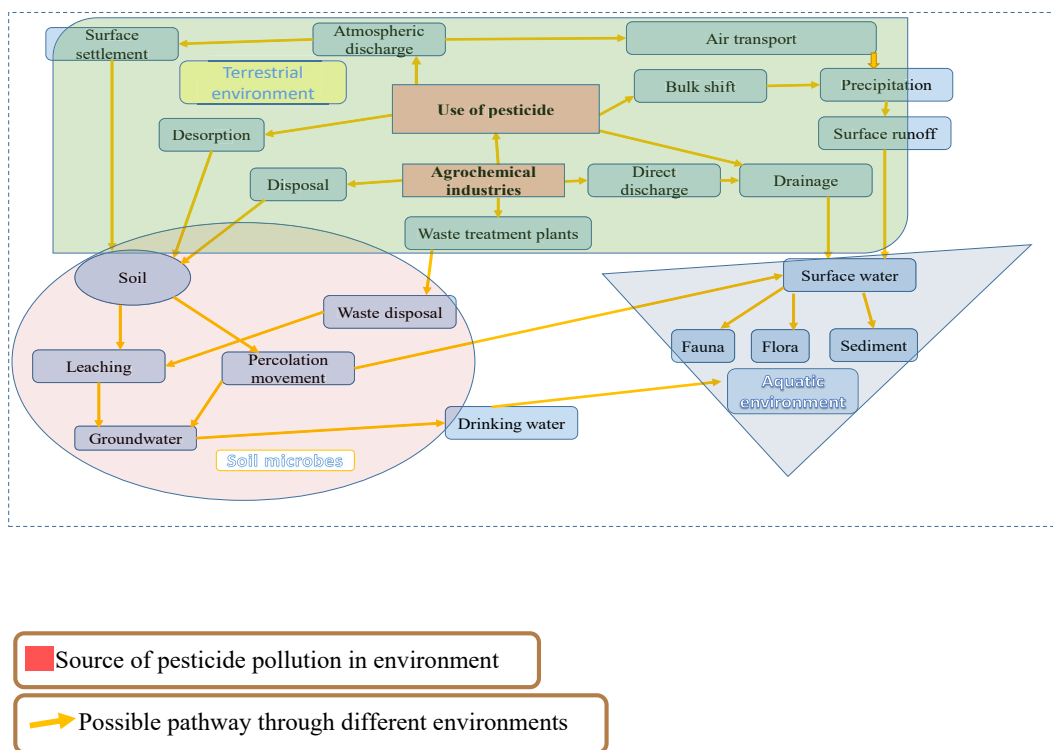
Surface settlement

Atmospheric discharge

Air transport

Terrestrial environment

Use of pesticide

Bulk shift

Precipitation

Desorption

Surface runoff

Disposal

Agrochemical industries

Direct discharge

Drainage

Waste treatment plants

Soil

Surface water

Waste disposal

Leaching

Percolation movement

Fauna

Flora

Sediment

Aquatic environment

Groundwater

Drinking water

Soil microbes

Source of pesticide pollution in environment

Possible pathway through different environments